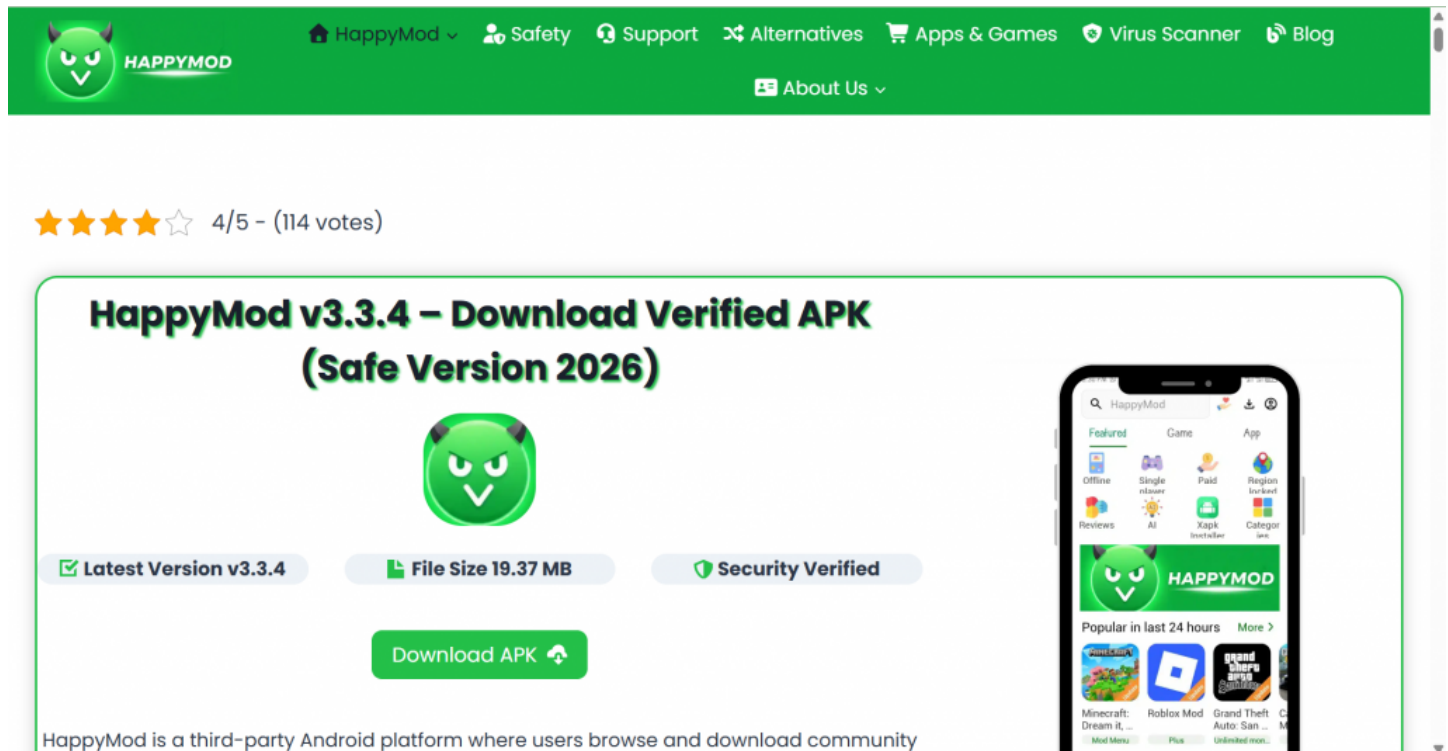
HAPPYMOD

HappyMod Safety Support Alternatives Apps & Games Virus Scanner Blog

About Us

4/5 - (114 votes)

HappyMod v3.3.4 – Download Verified APK (Safe Version 2026)

Latest Version v3.3.4

File Size 19.37 MB

Security Verified

Download APK

HappyMod

Featured Game App

Offline Single player Paid Region locked

Reviews AI Xapk Installer Categories

HAPPYMOD

Popular in last 24 hours More >

Minecraft: Dream it, ... Roblox Mod Grand Theft Auto: San ...

Mod Menu Plus Unlimited mon...

HappyMod is a third-party Android platform where users browse and download community